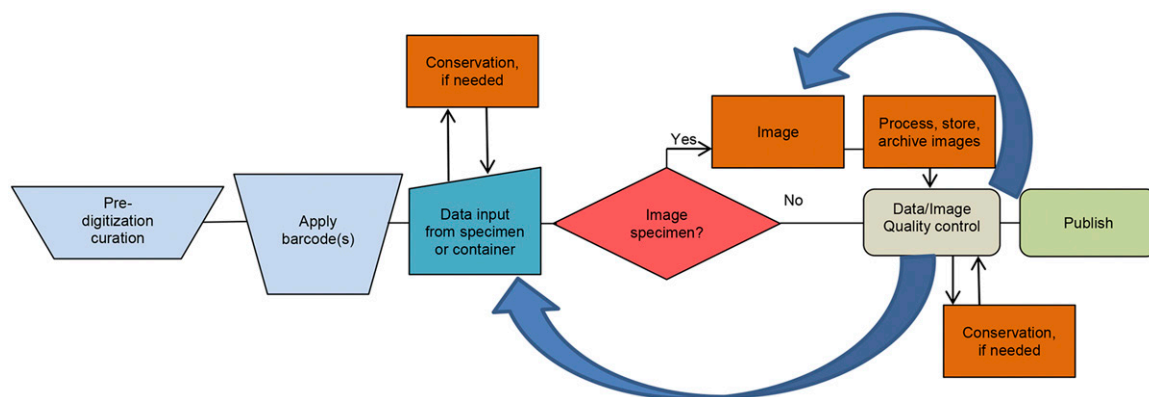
Pre-digitization curation

Apply barcode(s)

Conservation, if needed

Data input from specimen or container

Image specimen?

Yes

Image

Process, store, archive images

No

Data/Image Quality control

Publish

Conservation, if needed